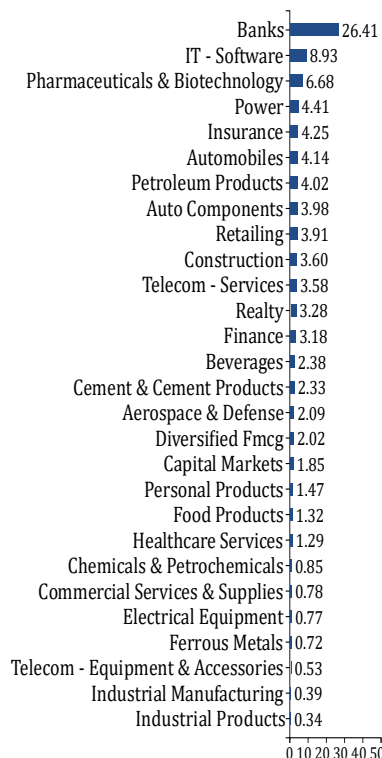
Banks 26.41
IT - Software 8.93
Pharmaceuticals & Biotechnology 6.68
Power 4.41
Insurance 4.25
Automobiles 4.14
Petroleum Products 4.02
Auto Components 3.98
Retailing 3.91
Construction 3.60
Telecom - Services 3.58
Realty 3.28
Finance 3.18
Beverages 2.38
Cement & Cement Products 2.33
Aerospace & Defense 2.09
Diversified Fmcg 2.02
Capital Markets 1.85
Personal Products 1.47
Food Products 1.32
Healthcare Services 1.29
Chemicals & Petrochemicals 0.85
Commercial Services & Supplies 0.78
Electrical Equipment 0.77
Ferrous Metals 0.72
Telecom - Equipment & Accessories 0.53
Industrial Manufacturing 0.39
Industrial Products 0.34

0 10 20 30 40 50